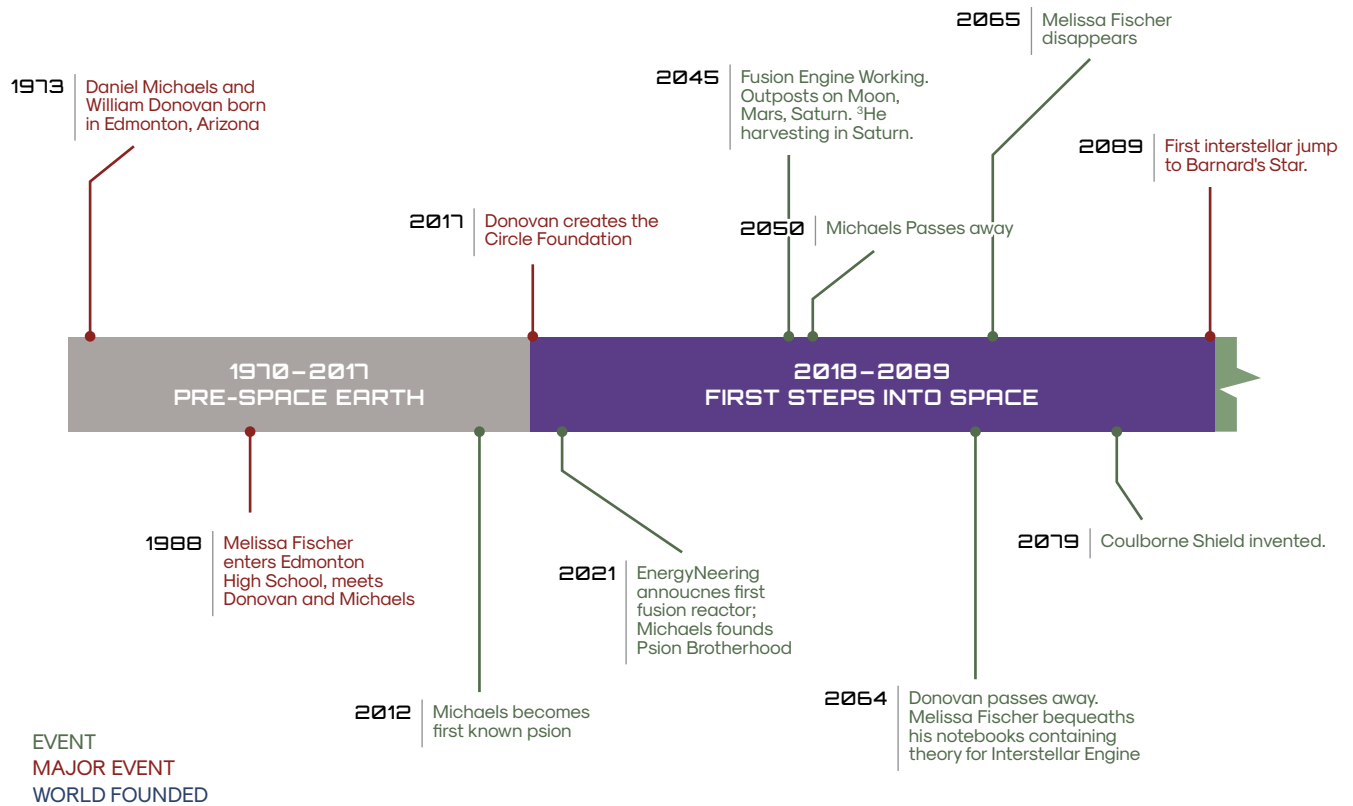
1973 Daniel Michaels and William Donovan born in Edmonton, Arizona

2045 Fusion Engine Working. Outposts on Moon, Mars, Saturn. $^3$He harvesting in Saturn.

2065 Melissa Fischer disappears

2089 First interstellar jump to Barnard's Star.

2017 Donovan creates the Circle Foundation

2050 Michaels Passes away

1970–2017
PRE-SPACE EARTH

2018–2089
FIRST STEPS INTO SPACE

1988 Melissa Fischer enters Edmonton High School, meets Donovan and Michaels

2021 EnergyNeering annoucnes first fusion reactor; Michaels founds Psion Brotherhood

2079 Coulborne Shield invented.

2012 Michaels becomes first known psion

2064 Donovan passes away. Melissa Fischer bequeaths his notebooks containing theory for Interstellar Engine

EVENT
MAJOR EVENT
WORLD FOUNDED